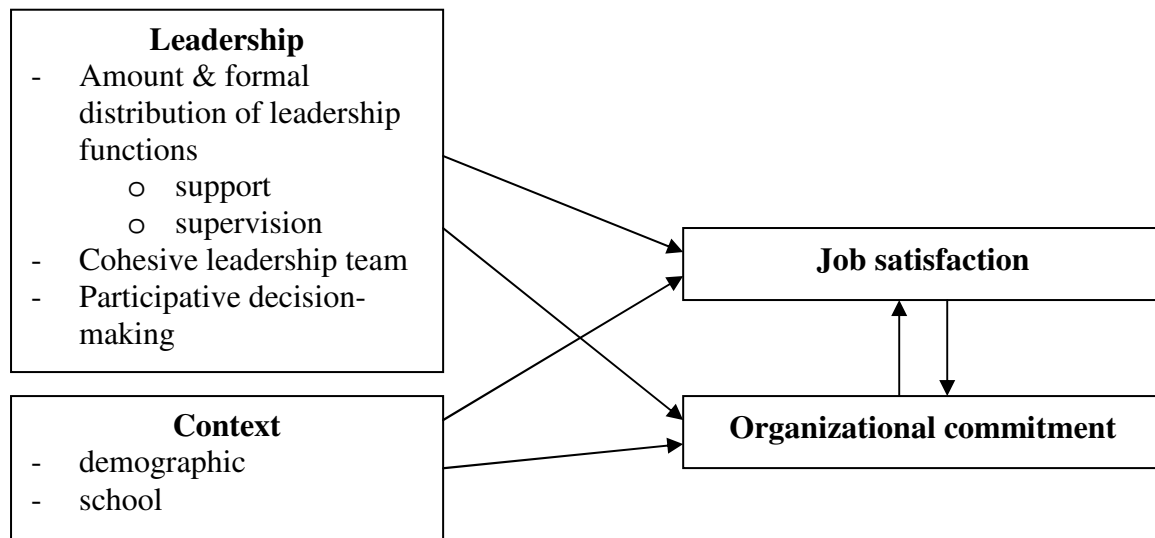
**Leadership**
- Amount & formal distribution of leadership functions
  o support
  o supervision
- Cohesive leadership team
- Participative decision-making

**Context**
- demographic
- school

**Job satisfaction**

**Organizational commitment**